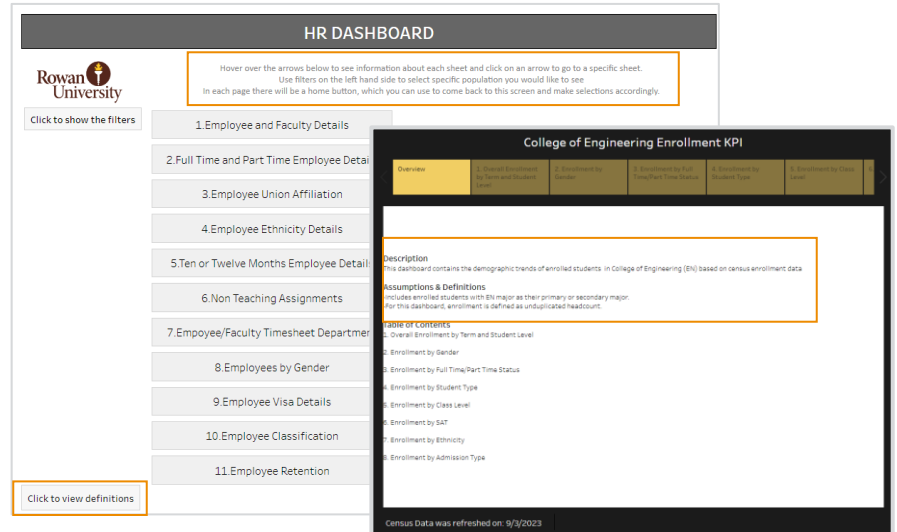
HR DASHBOARD

Rowan University

Hover over the arrows below to see information about each sheet and click on an arrow to go to a specific sheet.
Use filters on the left hand side to select specific population you would like to see
In each page there will be a home button, which you can use to come back to this screen and make selections accordingly.

Click to show the filters

1.Employee and Faculty Details

2.Full Time and Part Time Employee Detai

3.Employee Union Affiliation

4.Employee Ethnicity Details

5.Ten or Twelve Months Employee Details

6.Non Teaching Assignments

7.Empoyee/Faculty Timesheet Departmen

8.Employees by Gender

9.Employee Visa Details

10.Employee Classification

11.Employee Retention

Click to view definitions

College of Engineering Enrollment KPI

Overview | 1. Overall Enrollment by Term and Student Level | 2. Enrollment by Gender | 3. Enrollment by Full Time/Part Time Status | 4. Enrollment by Student Type | 5. Enrollment by Class Level

Description
This dashboard contains the demographic trends of enrolled students in College of Engineering (EN) based on census enrollment data

Assumptions & Definitions
Includes enrolled students with EN major as their primary or secondary major.
For this dashboard, enrollment is defined as unduplicated headcount.

Table of Contents
1. Overall Enrollment by Term and Student Level
2. Enrollment by Gender
3. Enrollment by Full Time/Part Time Status
4. Enrollment by Student Type
5. Enrollment by Class Level
6. Enrollment by SAT
7. Enrollment by Ethnicity
8. Enrollment by Admission Type

Census Data was refreshed on: 9/3/2023